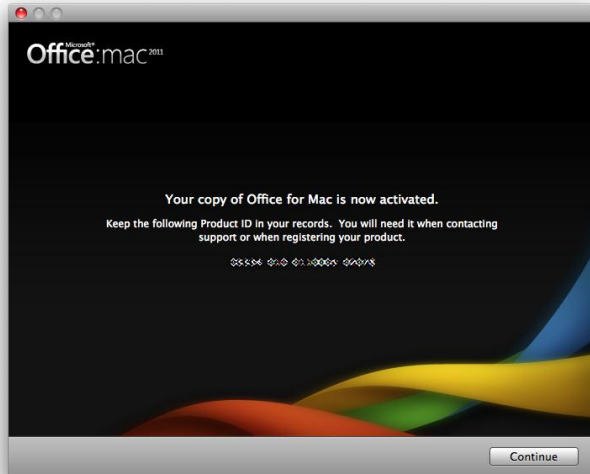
Microsoft® Office:mac 2011

Your copy of Office for Mac is now activated.

Keep the following Product ID in your records. You will need it when contacting support or when registering your product.

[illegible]

Continue